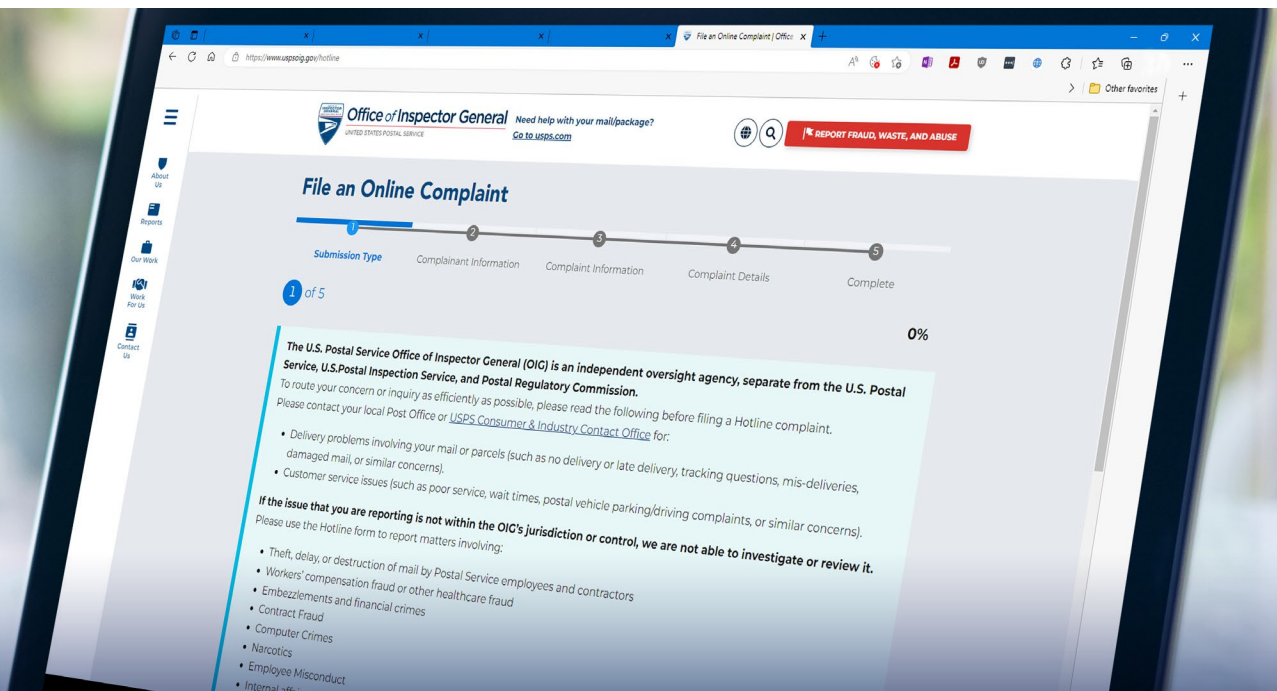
File an Online Complaint | Office

https://www.uspsoig.gov/hotline

Other favorites

Office of Inspector General
UNITED STATES POSTAL SERVICE

Need help with your mail/package?
Go to usps.com

REPORT FRAUD, WASTE, AND ABUSE

About Us
Reports
Our Work
Work For Us
Contact Us

File an Online Complaint

1 Submission Type
2 Complainant Information
3 Complaint Information
4 Complaint Details
5 Complete

1 of 5

0%

The U.S. Postal Service Office of Inspector General (OIG) is an independent oversight agency, separate from the U.S. Postal Service, U.S.Postal Inspection Service, and Postal Regulatory Commission.

To route your concern or inquiry as efficiently as possible, please read the following before filing a Hotline complaint.

Please contact your local Post Office or USPS Consumer & Industry Contact Office for:

• Delivery problems involving your mail or parcels (such as no delivery or late delivery, tracking questions, mis-deliveries, damaged mail, or similar concerns).
• Customer service issues (such as poor service, wait times, postal vehicle parking/driving complaints, or similar concerns).

If the issue that you are reporting is not within the OIG's jurisdiction or control, we are not able to investigate or review it.

Please use the Hotline form to report matters involving:

• Theft, delay, or destruction of mail by Postal Service employees and contractors
• Workers' compensation fraud or other healthcare fraud
• Embezzlements and financial crimes
• Contract Fraud
• Computer Crimes
• Narcotics
• Employee Misconduct
• Internal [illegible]